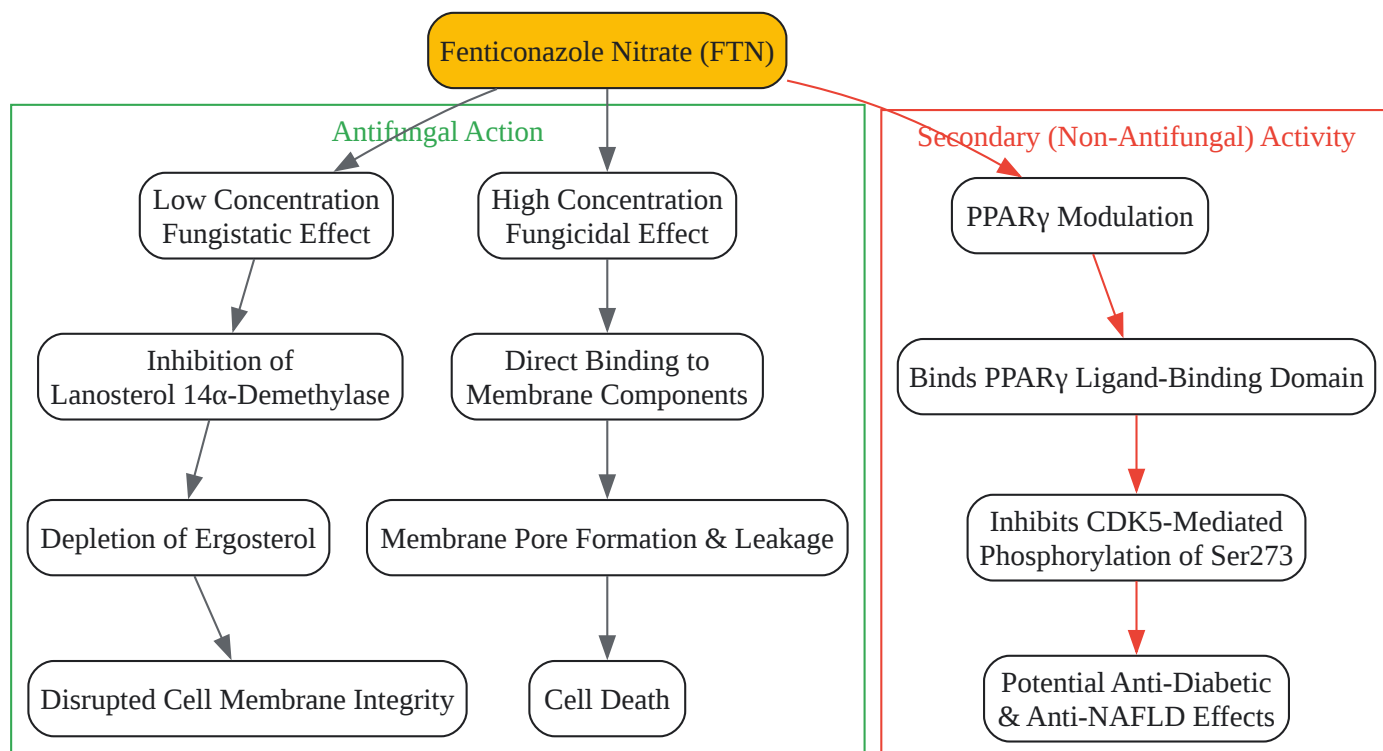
Fenticonazole Nitrate (FTN)

Antifungal Action

Low Concentration Fungistatic Effect

Inhibition of Lanosterol 14α-Demethylase

Depletion of Ergosterol

Disrupted Cell Membrane Integrity

High Concentration Fungicidal Effect

Direct Binding to Membrane Components

Membrane Pore Formation & Leakage

Cell Death

Secondary (Non-Antifungal) Activity

PPARγ Modulation

Binds PPARγ Ligand-Binding Domain

Inhibits CDK5-Mediated Phosphorylation of Ser273

Potential Anti-Diabetic & Anti-NAFLD Effects